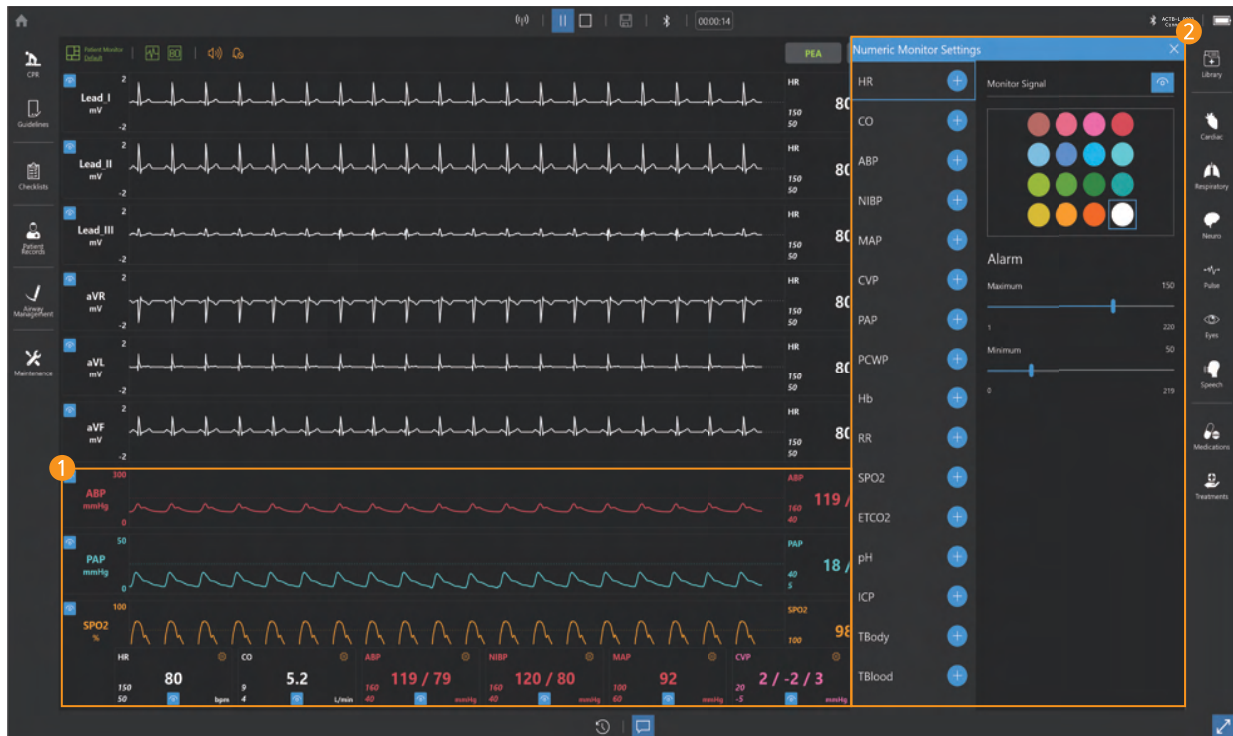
00:00:14

ACTB-L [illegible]

CPR
Guidelines
Checklists
Patient Records
Airway Management
Maintenance

Patient Monitor Default

PEA

Lead_I mV 2 -2
HR 150 50 80
Lead_II mV 2 -2
HR 150 50 80
Lead_III mV 2 -2
HR 150 50 80
aVR mV 2 -2
HR 150 50 80
aVL mV 2 -2
HR 150 50 80
aVF mV 2 -2
HR 150 50 80

1

ABP mmHg 300 0
ABP 160 40 119 /
PAP mmHg 50 0
PAP 40 5 18 /
SPO2 % 100
SPO2 100 98

HR 150 50 80 bpm
CO 9 4 5.2 L/min
ABP 160 40 119 / 79 mmHg
NIBP 160 40 120 / 80 mmHg
MAP 100 60 92 mmHg
CVP 20 -5 2 / -2 / 3 mmHg

Numeric Monitor Settings

2

HR
CO
ABP
NIBP
MAP
CVP
PAP
PCWP
Hb
RR
SPO2
ETCO2
pH
ICP
TBody
TBlood

Monitor Signal

Alarm
Maximum 150
1 220
Minimum 50
0 219

Library
Cardiac
Respiratory
Neuro
Pulse
Eyes
Speech
Medications
Treatments